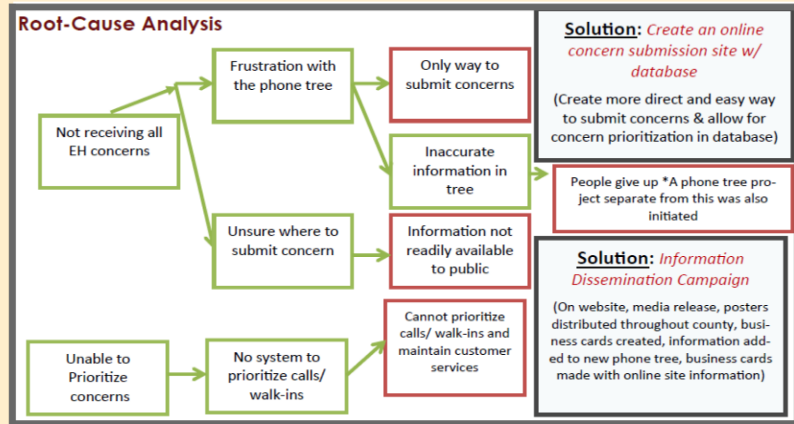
Root-Cause Analysis

Not receiving all EH concerns

Frustration with the phone tree

Only way to submit concerns

Inaccurate information in tree

People give up *A phone tree project separate from this was also initiated

Unsure where to submit concern

Information not readily available to public

Solution: Create an online concern submission site w/ database

(Create more direct and easy way to submit concerns & allow for concern prioritization in database)

Solution: Information Dissemination Campaign

(On website, media release, posters distributed throughout county, business cards created, information added to new phone tree, business cards made with online site information)

Unable to Prioritize concerns

No system to prioritize calls/ walk-ins

Cannot prioritize calls/ walk-ins and maintain customer services